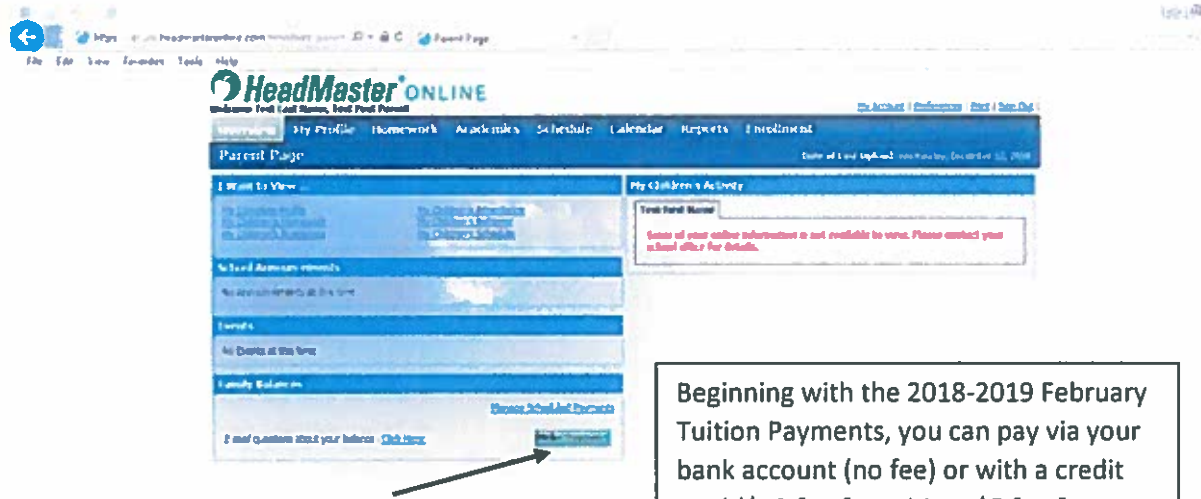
https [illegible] Parent Page
File Edit View Favorites Tools Help
HeadMaster ONLINE
Welcome Test Last Name, Test First Parent!
My Account | Preferences | Print | Sign Out
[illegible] My Profile Homework Academics Schedule Calendar Reports Enrollment
Parent Page
Date of Last Update: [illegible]
I Want To View ...
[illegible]
My Children's Activity
Test First Name
Some of your online information is not available to view. Please contact your school office for details.
School Announcements
No announcements at this time
Events
No Events at this time
Family Balances
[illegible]
E-mail questions about your balance Click Here
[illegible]
Beginning with the 2018-2019 February Tuition Payments, you can pay via your bank account (no fee) or with a credit